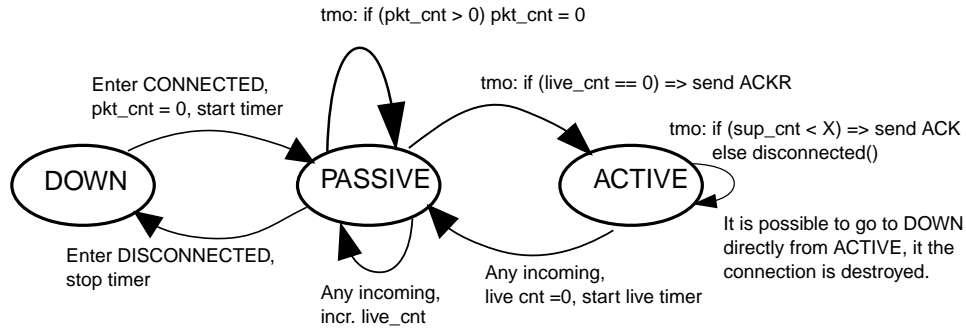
tmo: if (pkt_cnt > 0) pkt_cnt = 0

Enter CONNECTED, pkt_cnt = 0, start timer

tmo: if (live_cnt == 0) => send ACKR

tmo: if (sup_cnt < X) => send ACK else disconnected()

DOWN

PASSIVE

ACTIVE

It is possible to go to DOWN directly from ACTIVE, it the connection is destroyed.

Enter DISCONNECTED, stop timer

Any incoming, live cnt =0, start live timer

Any incoming, incr. live_cnt